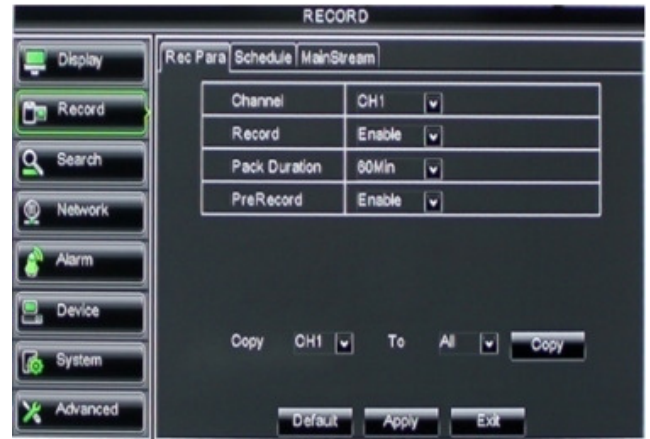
RECORD

Display
Record
Search
Network
Alarm
Device
System
Advanced

Rec Para | Schedule | MainStream

| Channel | CH1 |
|---|---|
| Record | Enable |
| Pack Duration | 60Min |
| PreRecord | Enable |

Copy CH1 To All Copy

Default Apply Exit